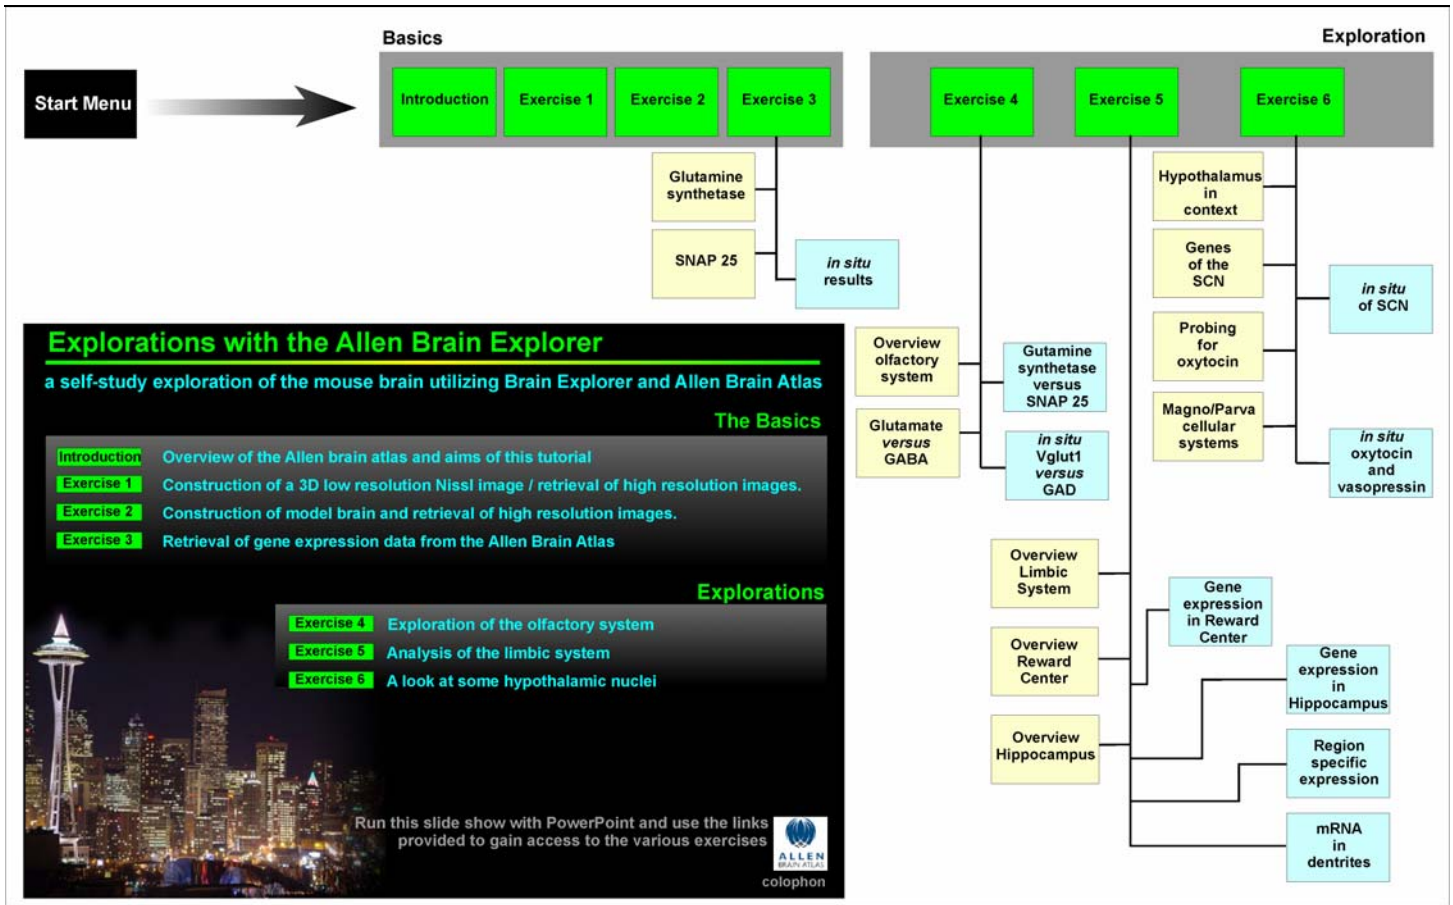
Basics

Exploration

Start Menu

Introduction

Exercise 1

Exercise 2

Exercise 3

Exercise 4

Exercise 5

Exercise 6

Glutamine synthetase

SNAP 25

*in situ* results

Hypothalamus in context

Genes of the SCN

*in situ* of SCN

Probing for oxytocin

Magno/Parva cellular systems

*in situ* oxytocin and vasopressin

Overview olfactory system

Gutamine synthetase versus SNAP 25

Glutamate *versus* GABA

*in situ* Vglut1 *versus* GAD

Overview Limbic System

Gene expression in Reward Center

Overview Reward Center

Gene expression in Hippocampus

Overview Hippocampus

Region specific expression

mRNA in dentrites

Explorations with the Allen Brain Explorer

a self-study exploration of the mouse brain utilizing Brain Explorer and Allen Brain Atlas

The Basics

Introduction Overview of the Allen brain atlas and aims of this tutorial

Exercise 1 Construction of a 3D low resolution Nissl image / retrieval of high resolution images.

Exercise 2 Construction of model brain and retrieval of high resolution images.

Exercise 3 Retrieval of gene expression data from the Allen Brain Atlas

Explorations

Exercise 4 Exploration of the olfactory system

Exercise 5 Analysis of the limbic system

Exercise 6 A look at some hypothalamic nuclei

Run this slide show with PowerPoint and use the links provided to gain access to the various exercises

ALLEN BRAIN ATLAS

colophon